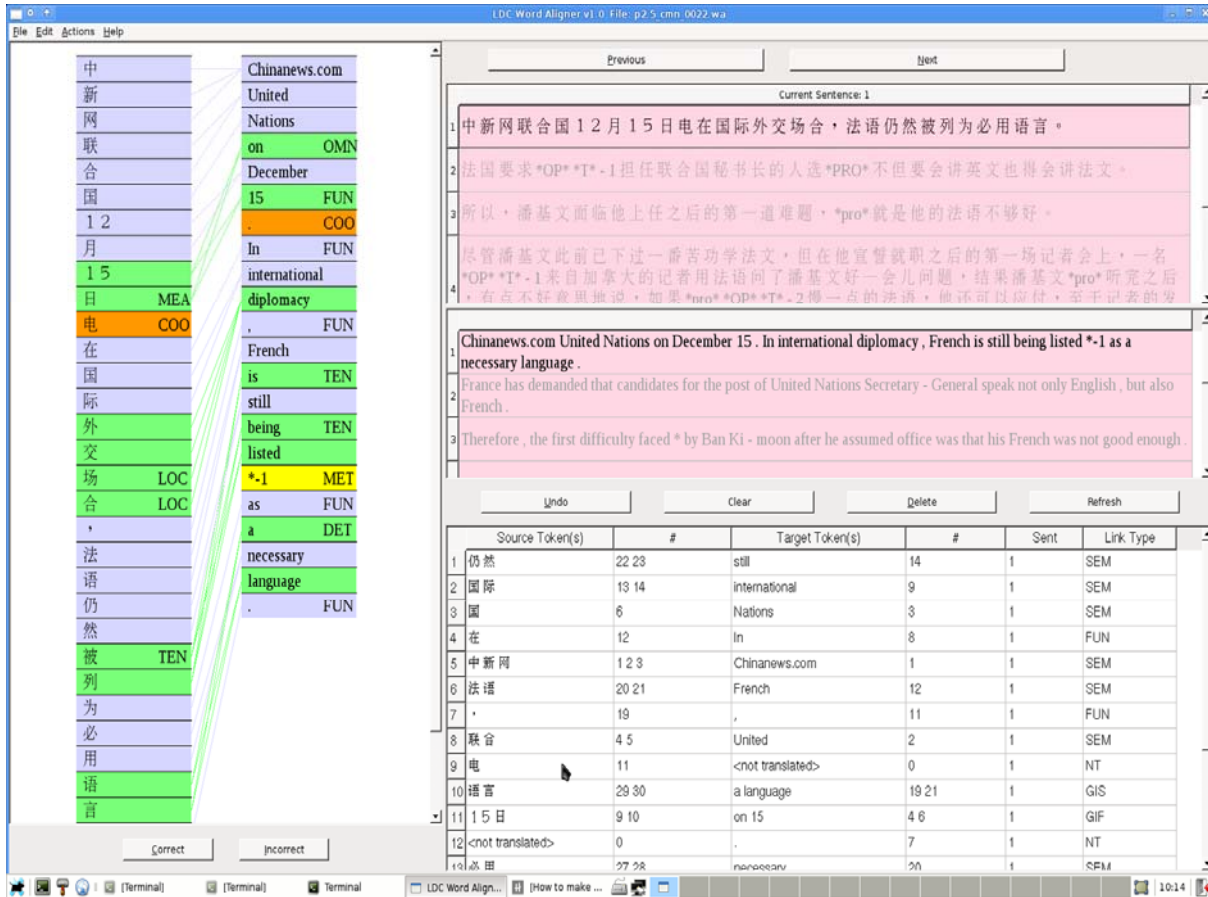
LDC Word Aligner v1.0 File: p2.5_cmn_0022.wa

File Edit Actions Help

中
新
网
联
合
国
1 2
月
1 5
日 MEA
电 COO
在
国
际
外
交
场 LOC
合 LOC
，
法
语
仍
然
被 TEN
列
为
必
用
语
言

Chinanews.com
United
Nations
on OMN
December
15 FUN
. COO
In FUN
international
diplomacy
, FUN
French
is TEN
still
being TEN
listed
*-1 MET
as FUN
a DET
necessary
language
. FUN

Correct
Incorrect

Previous
Next

Current Sentence: 1

1 中新网联合国１２月１５日电在国际外交场合，法语仍然被列为必用语言。

2 法国要求*OP* *T* - 1担任联合国秘书长的人选*PRO*不但要会讲英文也得会讲法文。

3 所以，潘基文面临他上任之后的第一道难题，*pro*就是他的法语不够好。

4 尽管潘基文此前已下过一番苦功学法文，但在他宣誓就职之后的第一场记者会上，一名*OP* *T* - 1来自加拿大的记者用法语问了潘基文好一会儿问题，结果潘基文*pro*听完之后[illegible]

1 Chinanews.com United Nations on December 15 . In international diplomacy , French is still being listed *-1 as a necessary language .

2 France has demanded that candidates for the post of United Nations Secretary - General speak not only English , but also French .

3 Therefore , the first difficulty faced * by Ban Ki - moon after he assumed office was that his French was not good enough .

Undo
Clear
Delete
Refresh

| | Source Token(s) | # | Target Token(s) | # | Sent | Link Type |
|---|---|---|---|---|---|---|
| 1 | 仍 然 | 22 23 | still | 14 | 1 | SEM |
| 2 | 国 际 | 13 14 | international | 9 | 1 | SEM |
| 3 | 国 | 6 | Nations | 3 | 1 | SEM |
| 4 | 在 | 12 | In | 8 | 1 | FUN |
| 5 | 中 新 网 | 1 2 3 | Chinanews.com | 1 | 1 | SEM |
| 6 | 法 语 | 20 21 | French | 12 | 1 | SEM |
| 7 | ， | 19 | , | 11 | 1 | FUN |
| 8 | 联 合 | 4 5 | United | 2 | 1 | SEM |
| 9 | 电 | 11 | <not translated> | 0 | 1 | NT |
| 10 | 语 言 | 29 30 | a language | 19 21 | 1 | GIS |
| 11 | 1 5 日 | 9 10 | on 15 | 4 6 | 1 | GIF |
| 12 | <not translated> | 0 | . | 7 | 1 | NT |
| 13 | 必 用 | 27 28 | necessary | 20 | 1 | SEM |

[Terminal] [Terminal] Terminal LDC Word Align... [How to make ... 10:14